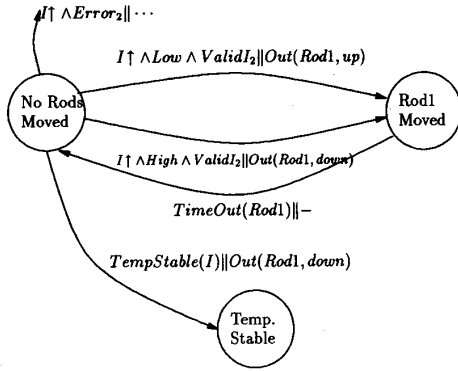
$I\uparrow \wedge Error_2 \| \cdots$

$I\uparrow \wedge Low \wedge ValidI_2 \| Out(Rod1, up)$

No Rods Moved

Rod1 Moved

$I\uparrow \wedge High \wedge ValidI_2 \| Out(Rod1, down)$

$TimeOut(Rod1) \| -$

$TempStable(I) \| Out(Rod1, down)$

Temp. Stable